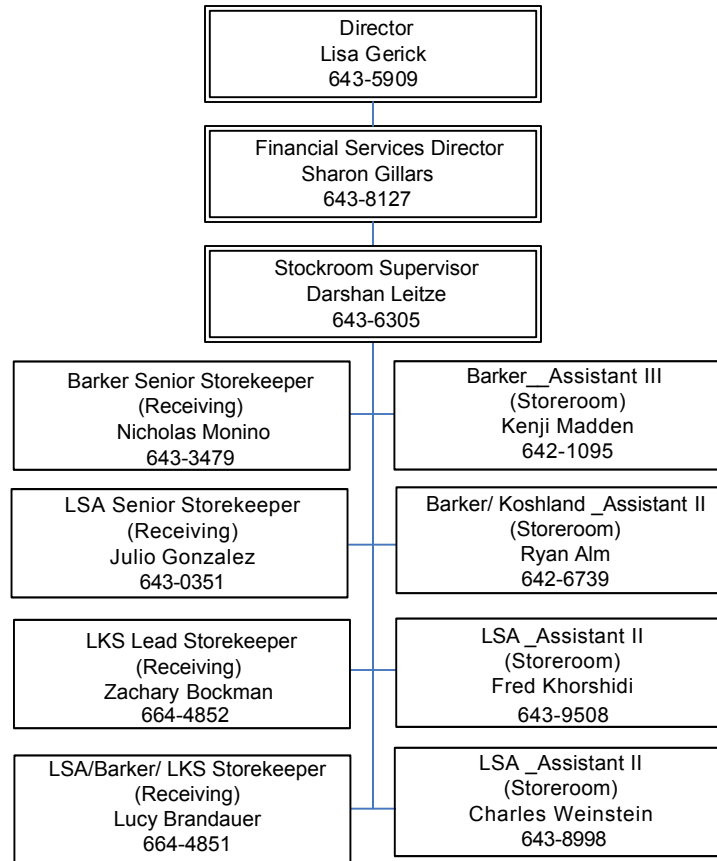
Director
Lisa Gerick
643-5909

Financial Services Director
Sharon Gillars
643-8127

Stockroom Supervisor
Darshan Leitze
643-6305

Barker Senior Storekeeper
(Receiving)
Nicholas Monino
643-3479

Barker__Assistant III
(Storeroom)
Kenji Madden
642-1095

LSA Senior Storekeeper
(Receiving)
Julio Gonzalez
643-0351

Barker/ Koshland _Assistant II
(Storeroom)
Ryan Alm
642-6739

LKS Lead Storekeeper
(Receiving)
Zachary Bockman
664-4852

LSA _Assistant II
(Storeroom)
Fred Khorshidi
643-9508

LSA/Barker/ LKS Storekeeper
(Receiving)
Lucy Brandauer
664-4851

LSA _Assistant II
(Storeroom)
Charles Weinstein
643-8998